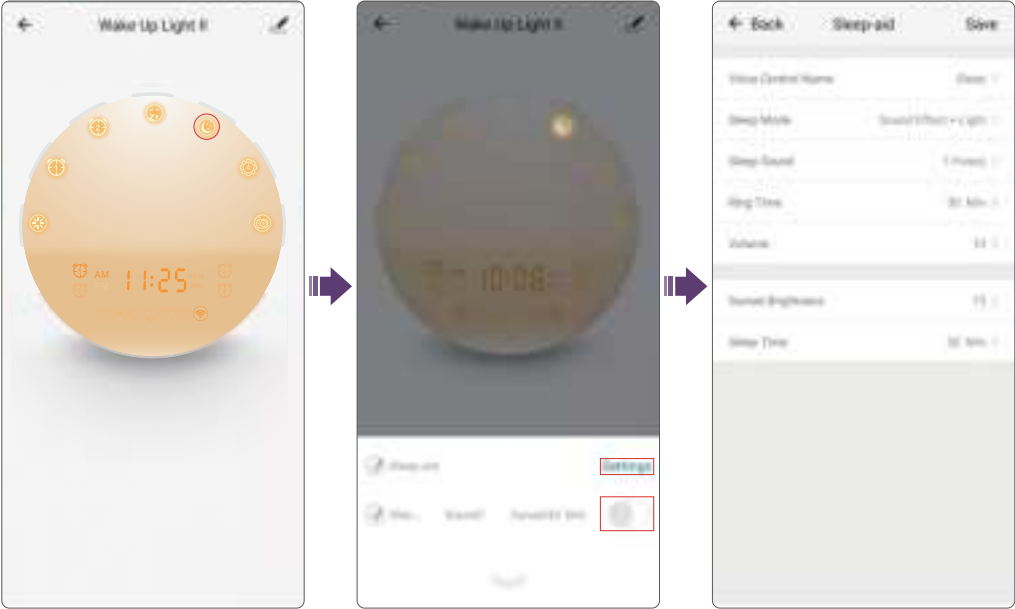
Wake Up Light II

AM

11:25

Wake Up Light II

10:08

Sleep-aid

Settings

Slee...

Sound1

Sunset 30 Min

Back

Sleep-aid

Save

Voice Control Name

Sleep

Sleep Mode

Sound Effect + Light

Sleep Sound

1 Forest

Ring Time

30 Min

Volume

14

Sunset Brightness

15

Sleep Time

30 Min